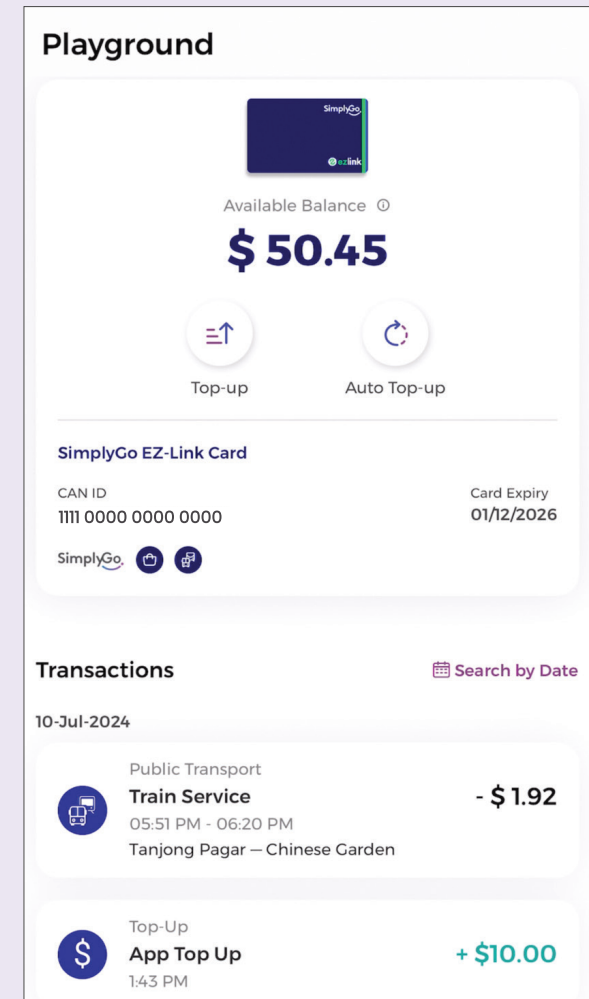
Playground

SimplyGo
ezlink

Available Balance ⓘ

$ 50.45

Top-up

Auto Top-up

SimplyGo EZ-Link Card

CAN ID
1111 0000 0000 0000

Card Expiry
01/12/2026

SimplyGo

Transactions

Search by Date

10-Jul-2024

Public Transport
Train Service
05:51 PM - 06:20 PM
Tanjong Pagar — Chinese Garden
- $ 1.92

Top-Up
App Top Up
1:43 PM
+ $10.00